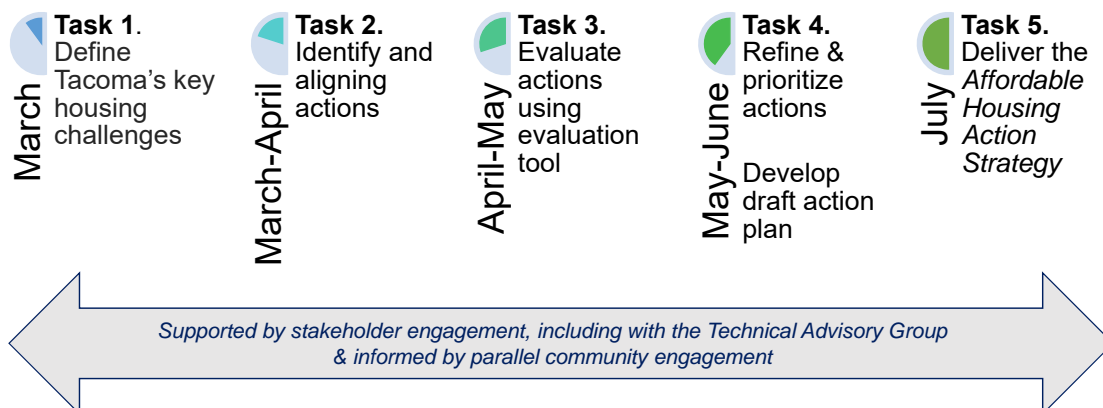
March
**Task 1**. Define Tacoma's key housing challenges

March-April
**Task 2.** Identify and aligning actions

April-May
**Task 3.** Evaluate actions using evaluation tool

May-June
**Task 4.** Refine & prioritize actions

Develop draft action plan

July
**Task 5.** Deliver the *Affordable Housing Action Strategy*

*Supported by stakeholder engagement, including with the Technical Advisory Group & informed by parallel community engagement*